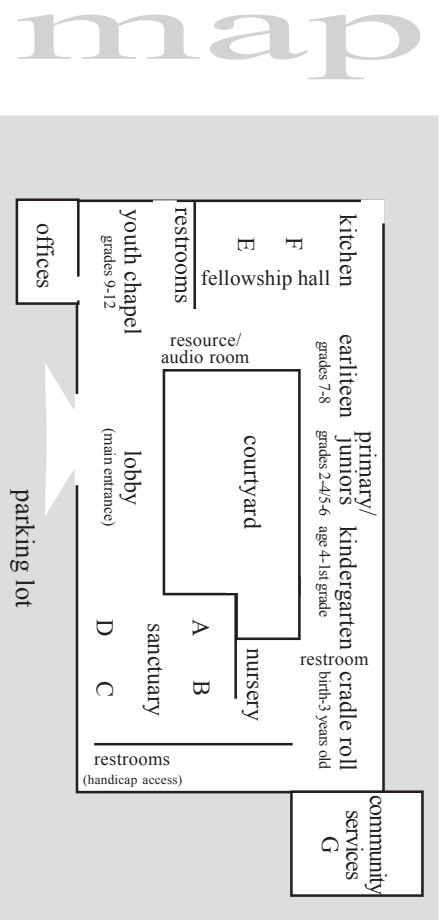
map

kitchen

F

E

fellowship hall

restrooms

youth chapel
grades 9-12

offices

resource/
audio room

earliteen
grades 7-8

primary/
juniors
grades 2-4/5-6

kindergarten
age 4-1st grade

courtyard

lobby
(main entrance)

parking lot

A

B

D

C

sanctuary

nursery

restroom

cradle roll
birth-3 years old

restrooms
(handicap access)

community
services
G